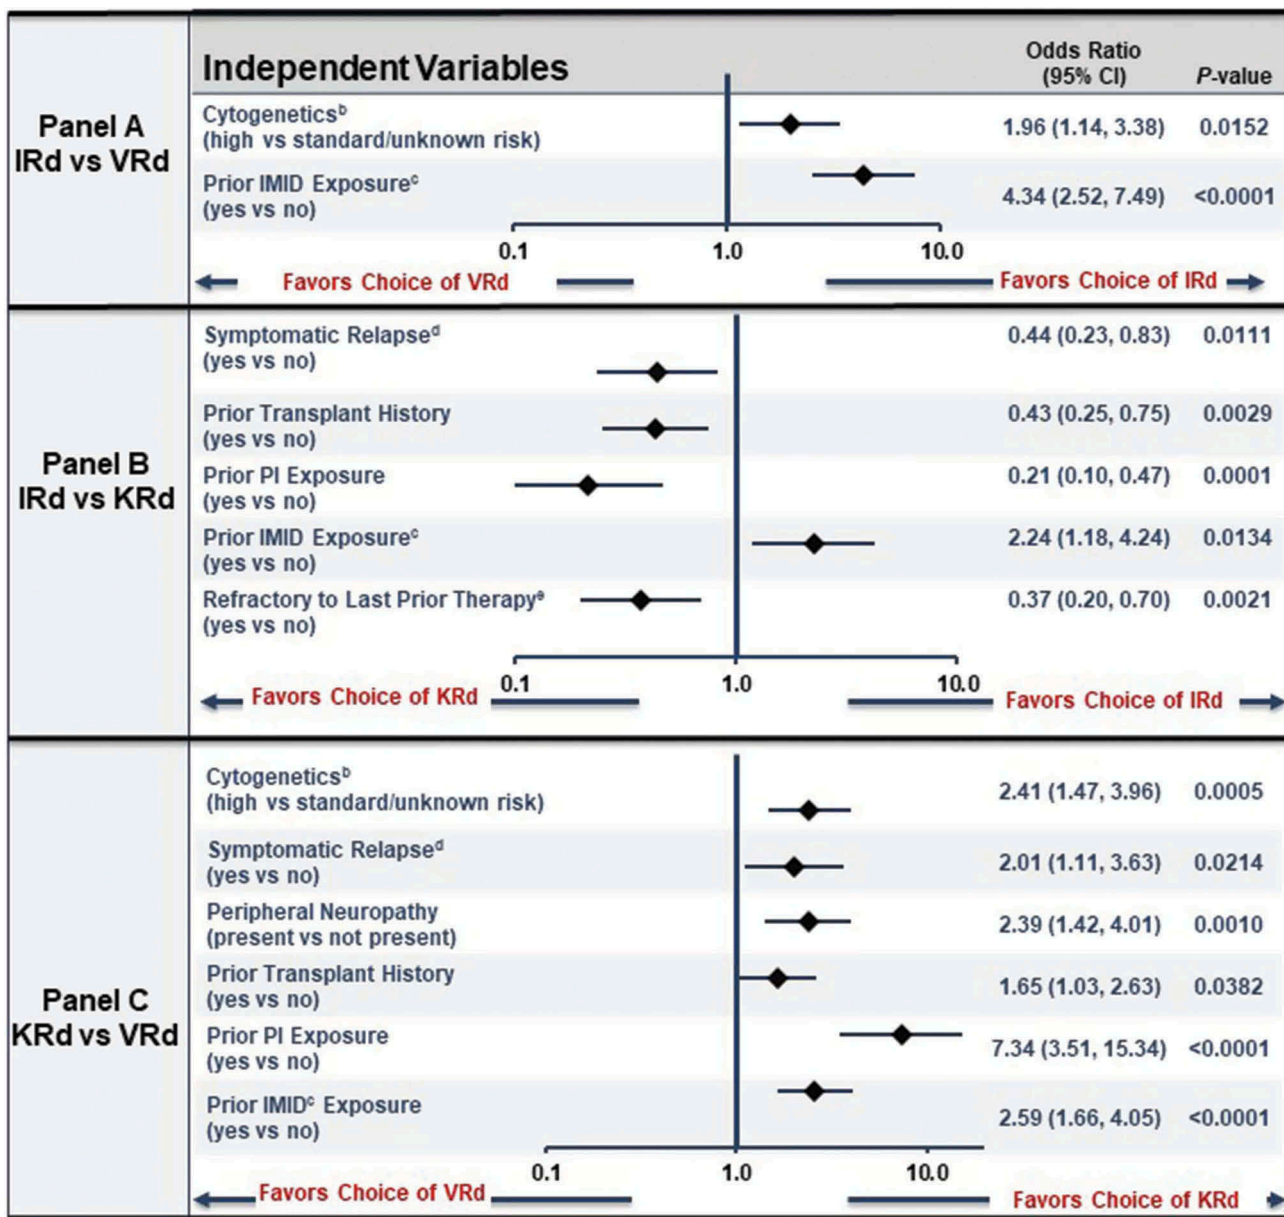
| | Independent Variables | Odds Ratio (95% CI) | *P*-value |
|---|---|---|---|
| Panel A IRd vs VRd | Cytogenetics$^b$ (high vs standard/unknown risk) | 1.96 (1.14, 3.38) | 0.0152 |
| | Prior IMID Exposure$^c$ (yes vs no) | 4.34 (2.52, 7.49) | <0.0001 |
| Panel B IRd vs KRd | Symptomatic Relapse$^d$ (yes vs no) | 0.44 (0.23, 0.83) | 0.0111 |
| | Prior Transplant History (yes vs no) | 0.43 (0.25, 0.75) | 0.0029 |
| | Prior PI Exposure (yes vs no) | 0.21 (0.10, 0.47) | 0.0001 |
| | Prior IMID Exposure$^c$ (yes vs no) | 2.24 (1.18, 4.24) | 0.0134 |
| | Refractory to Last Prior Therapy$^e$ (yes vs no) | 0.37 (0.20, 0.70) | 0.0021 |
| Panel C KRd vs VRd | Cytogenetics$^b$ (high vs standard/unknown risk) | 2.41 (1.47, 3.96) | 0.0005 |
| | Symptomatic Relapse$^d$ (yes vs no) | 2.01 (1.11, 3.63) | 0.0214 |
| | Peripheral Neuropathy (present vs not present) | 2.39 (1.42, 4.01) | 0.0010 |
| | Prior Transplant History (yes vs no) | 1.65 (1.03, 2.63) | 0.0382 |
| | Prior PI Exposure (yes vs no) | 7.34 (3.51, 15.34) | <0.0001 |
| | Prior IMID$^c$ Exposure (yes vs no) | 2.59 (1.66, 4.05) | <0.0001 |

0.1 1.0 10.0
Favors Choice of VRd Favors Choice of IRd

0.1 1.0 10.0
Favors Choice of KRd Favors Choice of IRd

0.1 1.0 10.0
Favors Choice of VRd Favors Choice of KRd